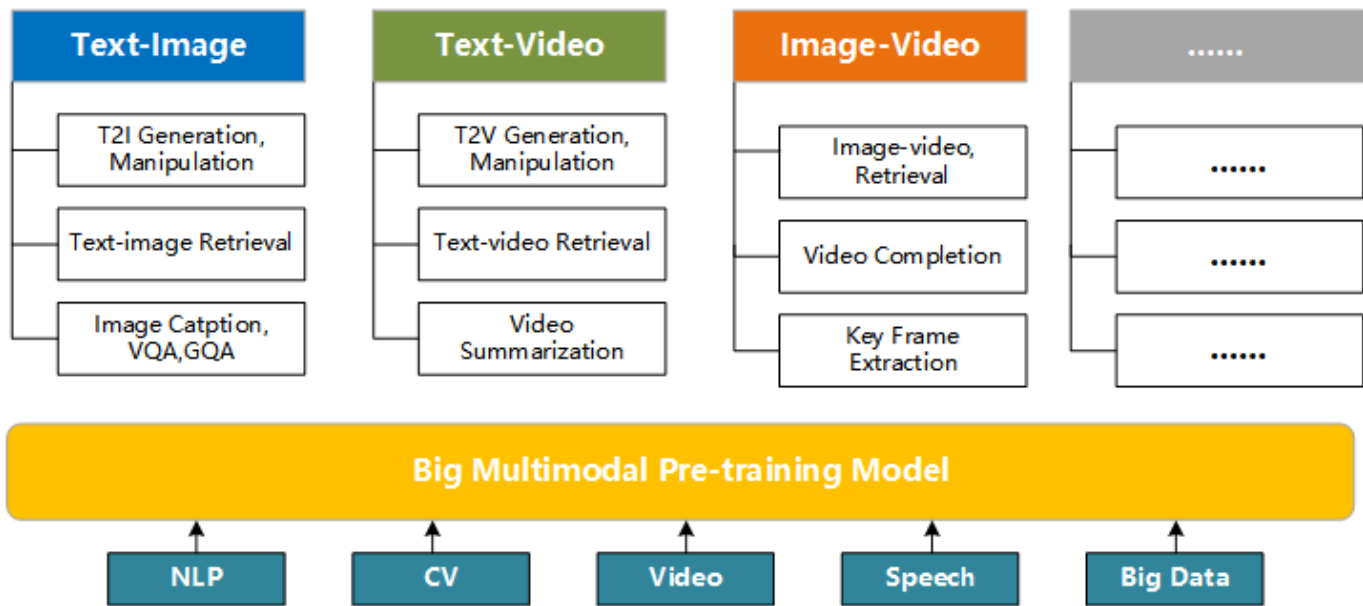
Text-Image

T2I Generation, Manipulation

Text-image Retrieval

Image Catption, VQA,GQA

Text-Video

T2V Generation, Manipulation

Text-video Retrieval

Video Summarization

Image-Video

Image-video, Retrieval

Video Completion

Key Frame Extraction

......

......

......

......

Big Multimodal Pre-training Model

NLP

CV

Video

Speech

Big Data